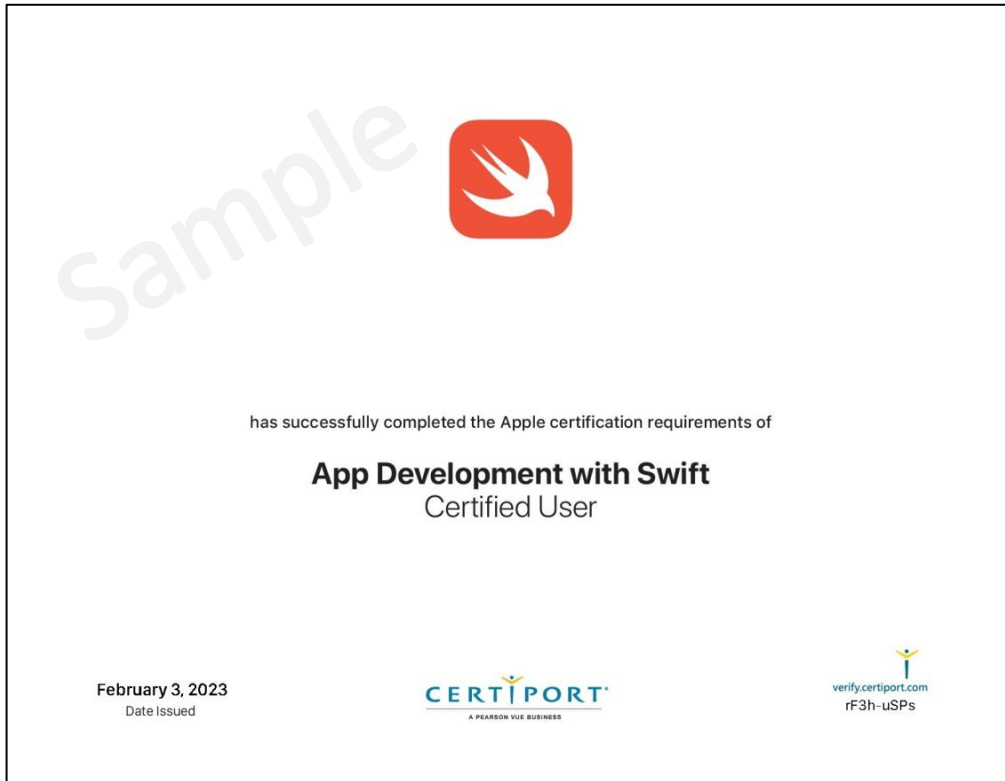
Sample

has successfully completed the Apple certification requirements of

App Development with Swift
Certified User

February 3, 2023
Date Issued

CERTIPORT
A PEARSON VUE BUSINESS

verify.certiport.com
rF3h-uSPs